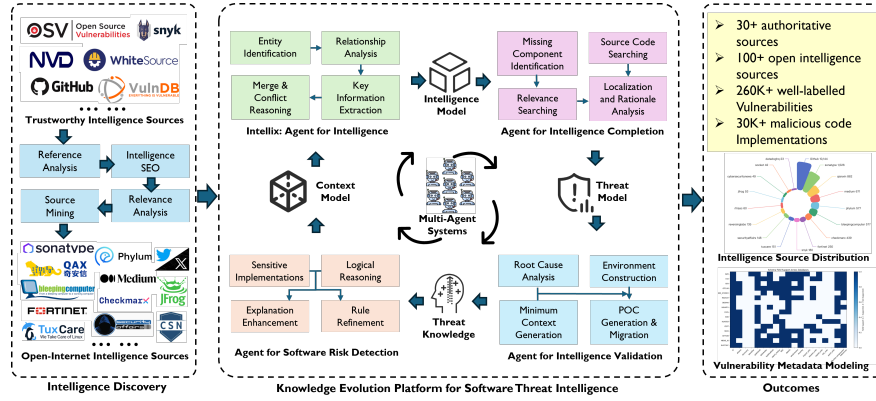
OSV Open Source Vulnerabilities snyk
NVD WhiteSource
GitHub VulnDB
• • • •
Trustworthy Intelligence Sources

Reference Analysis
Intelligence SEO
Source Mining
Relevance Analysis

sonatype Phylum
QAX 奇安信 Medium
bleepingcomputer Checkmarx JFrog
FORTINET
TuxCare CSN
• • • •
Open-Internet Intelligence Sources

Intelligence Discovery

Entity Identification
Relationship Analysis
Merge & Conflict Reasoning
Key Information Extraction
Intellix: Agent for Intelligence

Intelligence Model

Missing Component Identification
Source Code Searching
Relevance Searching
Localization and Rationale Analysis
Agent for Intelligence Completion

Context Model

Multi-Agent Systems

Threat Model

Sensitive Implementations
Logical Reasoning
Explanation Enhancement
Rule Refinement
Agent for Software Risk Detection

Threat Knowledge

Root Cause Analysis
Environment Construction
Minimum Context Generation
POC Generation & Migration
Agent for Intelligence Validation

Knowledge Evolution Platform for Software Threat Intelligence

➢ 30+ authoritative sources
➢ 100+ open intelligence sources
➢ 260K+ well-labelled Vulnerabilities
➢ 30K+ malicious code Implementations

Intelligence Source Distribution

Vulnerability Metadata Modeling

Outcomes